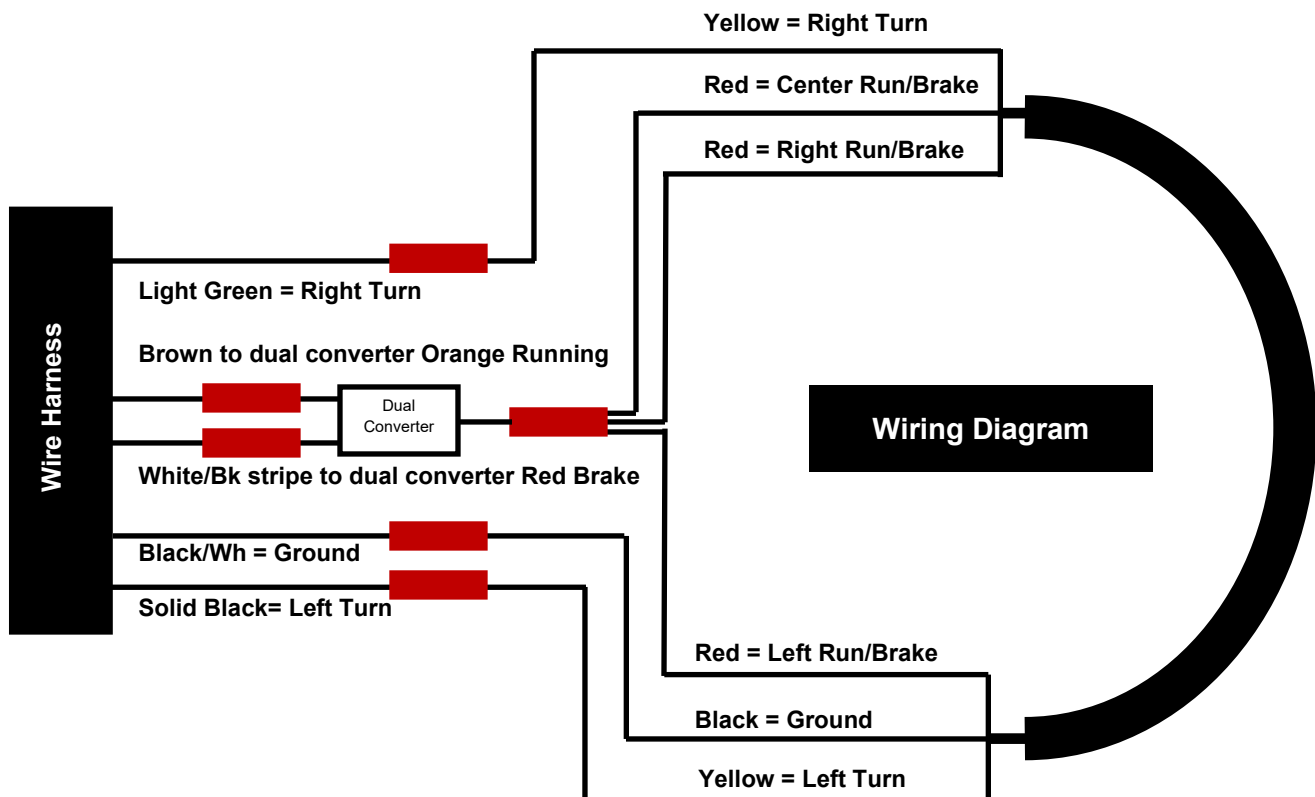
Yellow = Right Turn

Red = Center Run/Brake

Red = Right Run/Brake

Wire Harness

Light Green = Right Turn

Brown to dual converter Orange Running

Dual Converter

Wiring Diagram

White/Bk stripe to dual converter Red Brake

Black/Wh = Ground

Solid Black= Left Turn

Red = Left Run/Brake

Black = Ground

Yellow = Left Turn